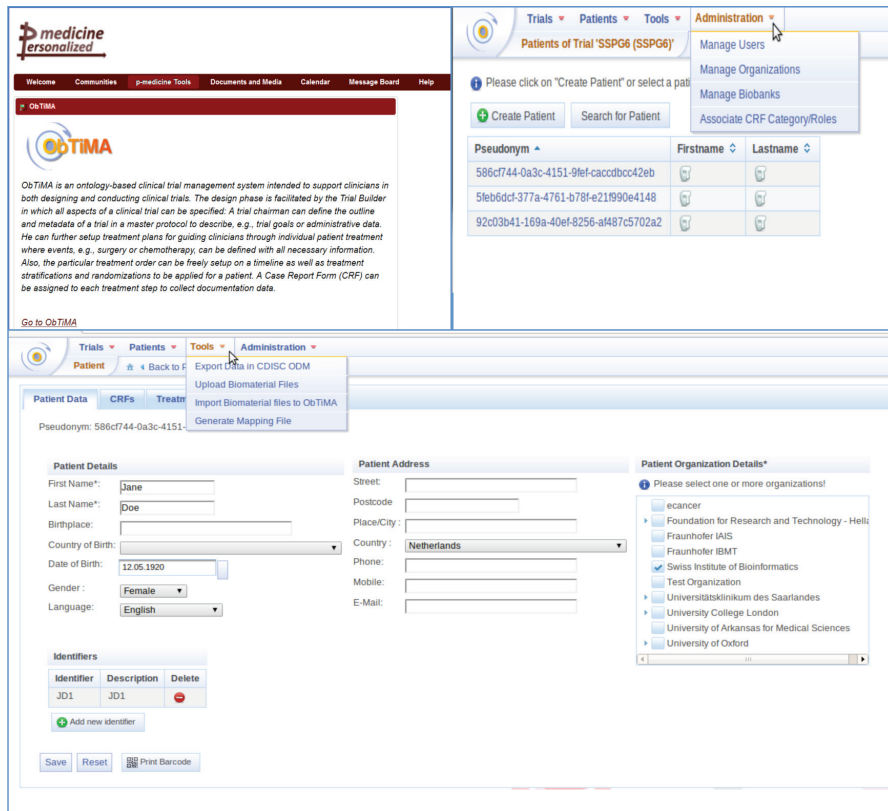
p medicine personalized

Welcome Communities p-medicine Tools Documents and Media Calendar Message Board Help

ObTiMA

ObTiMA

ObTiMA is an ontology-based clinical trial management system intended to support clinicians in both designing and conducting clinical trials. The design phase is facilitated by the Trial Builder in which all aspects of a clinical trial can be specified: A trial chairman can define the outline and metadata of a trial in a master protocol to describe, e.g., trial goals or administrative data. He can further setup treatment plans for guiding clinicians through individual patient treatment where events, e.g., surgery or chemotherapy, can be defined with all necessary information. Also, the particular treatment order can be freely setup on a timeline as well as treatment stratifications and randomizations to be applied for a patient. A Case Report Form (CRF) can be assigned to each treatment step to collect documentation data.

Go to ObTiMA

Trials Patients Tools Administration

Patients of Trial 'SSPG6 (SSPG6)'

Manage Users
Manage Organizations
Manage Biobanks
Associate CRF Category/Roles

Please click on "Create Patient" or select a pati

Create Patient Search for Patient

| Pseudonym | Firstname | Lastname |
|---|---|---|
| 586cf744-0a3c-4151-9fef-caccdbcc42eb | | |
| 5feb6dcf-377a-4761-b78f-e21f990e4148 | | |
| 92c03b41-169a-40ef-8256-af487c5702a2 | | |

Trials Patients Tools Administration

Patient Back to P

Export Data in CDISC ODM
Upload Biomaterial Files
Import Biomaterial files to ObTiMA
Generate Mapping File

Patient Data CRFs Treatm

Pseudonym: 586cf744-0a3c-4151-

Patient Details
First Name*: Jane
Last Name*: Doe
Birthplace:
Country of Birth:
Date of Birth: 12.05.1920
Gender : Female
Language: English

Patient Address
Street:
Postcode
Place/City :
Country : Netherlands
Phone:
Mobile:
E-Mail:

Patient Organization Details*
Please select one or more organizations!
ecancer
Foundation for Research and Technology - Hella
Fraunhofer IAIS
Fraunhofer IBMT
Swiss Institute of Bioinformatics
Test Organization
Universitätsklinikum des Saarlandes
University College London
University of Arkansas for Medical Sciences
University of Oxford

Identifiers
| Identifier | Description | Delete |
|---|---|---|
| JD1 | JD1 | |

Add new identifier

Save Reset Print Barcode